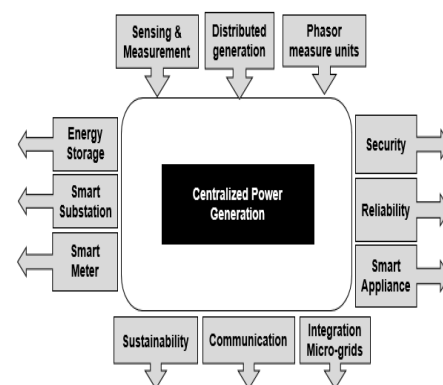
Sensing & Measurement

Distributed generation

Phasor measure units

Energy Storage

Smart Substation

Smart Meter

Centralized Power Generation

Security

Reliability

Smart Appliance

Sustainability

Communication

Integration Micro-grids